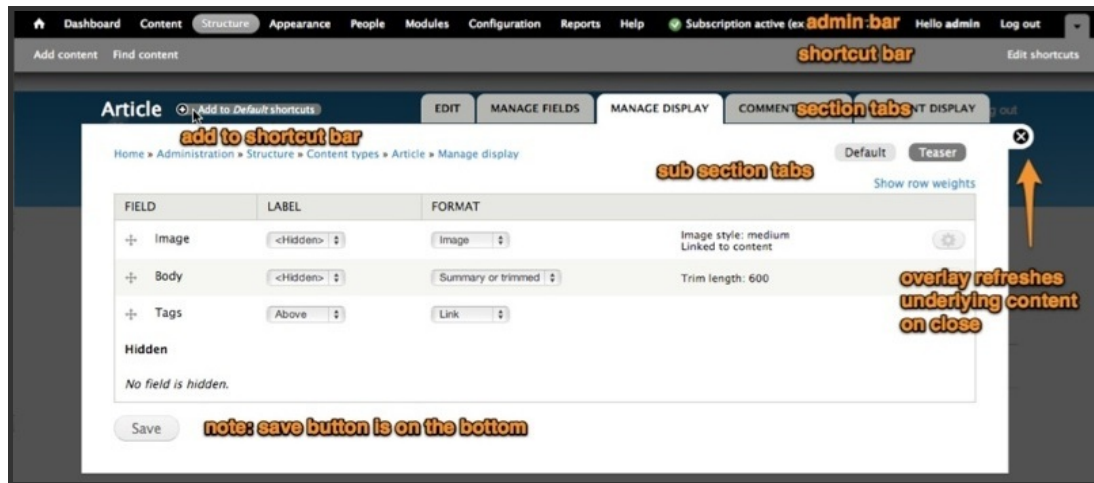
Dashboard Content Structure Appearance People Modules Configuration Reports Help Subscription active (ex admin bar Hello admin Log out

Add content Find content shortcut bar Edit shortcuts

Article Add to Default shortcuts

add to shortcut bar

EDIT MANAGE FIELDS MANAGE DISPLAY COMMENT section tabs NT DISPLAY

Home » Administration » Structure » Content types » Article » Manage display

sub section tabs

Default Teaser

Show row weights

| FIELD | LABEL | FORMAT | |
|---|---|---|---|
| Image | <Hidden> | Image | Image style: medium Linked to content |
| Body | <Hidden> | Summary or trimmed | Trim length: 600 |
| Tags | Above | Link | |

Hidden

No field is hidden.

overlay refreshes underlying content on close

Save note: save button is on the bottom